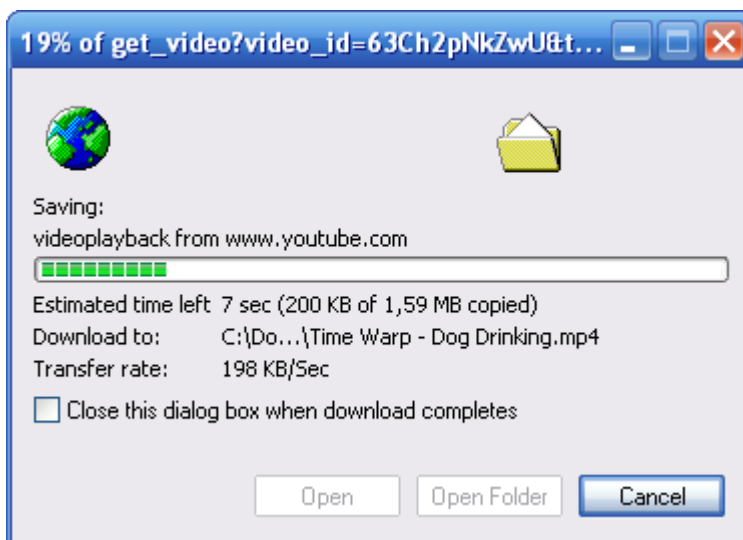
19% of get_video?video_id=63Ch2pNkZwU&t...

Saving:
videoplayback from www.youtube.com

| | |
|---|---|
| Estimated time left | 7 sec (200 KB of 1,59 MB copied) |
| Download to: | C:\Do...\Time Warp - Dog Drinking.mp4 |
| Transfer rate: | 198 KB/Sec |

Close this dialog box when download completes

Open Open Folder Cancel